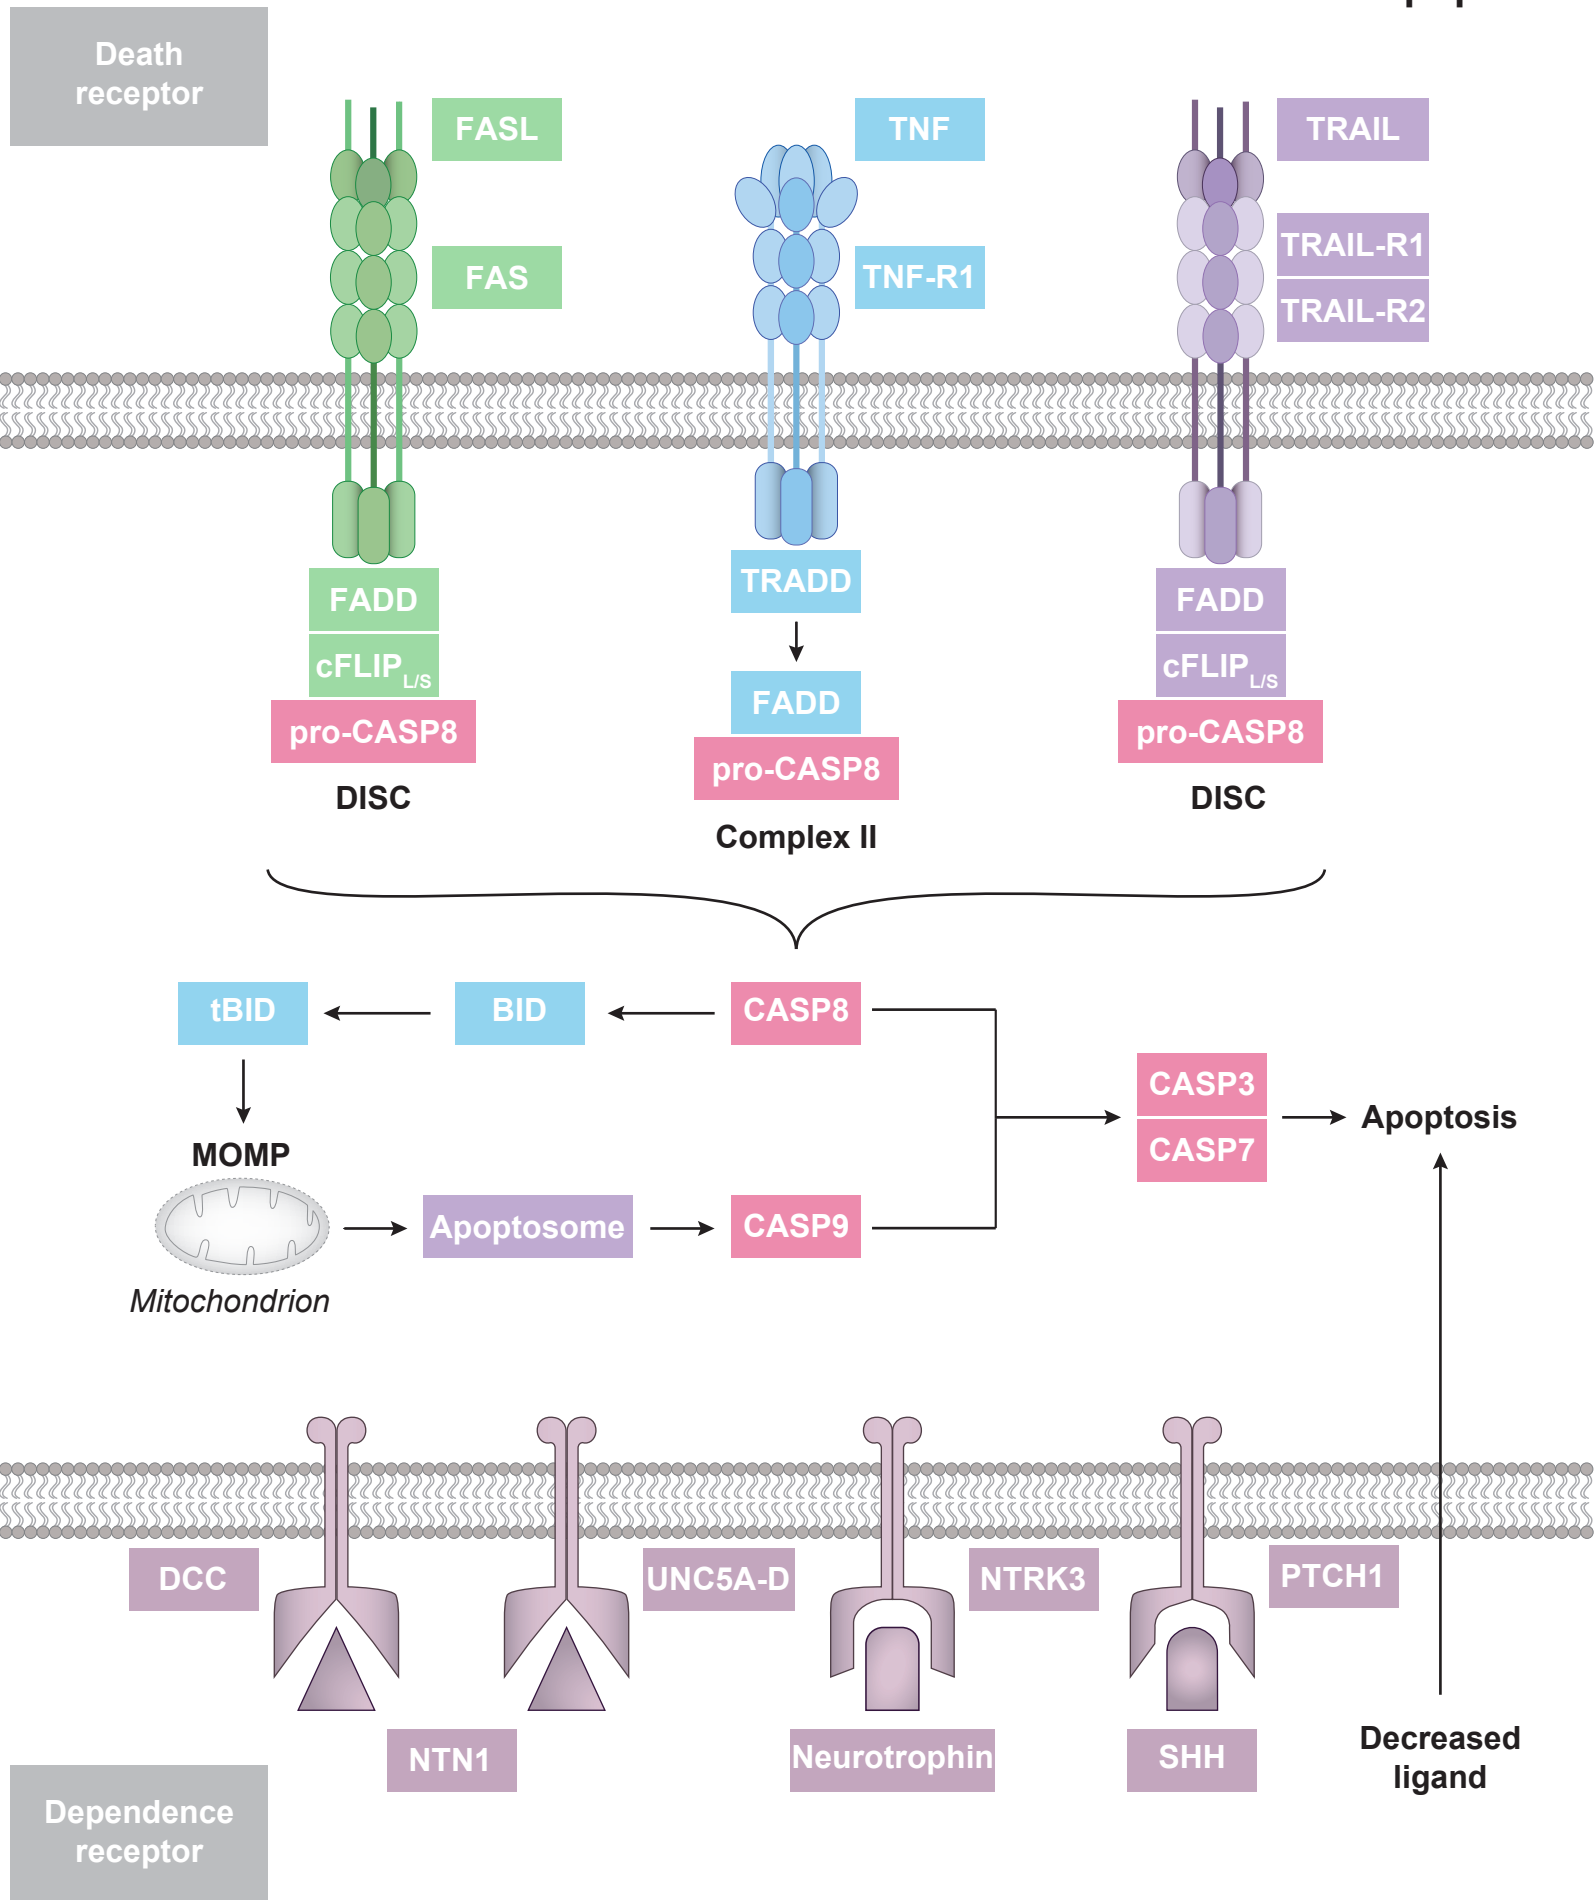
Death receptor

FASL

FAS

FADD

cFLIP$_{L/S}$

pro-CASP8

DISC

TNF

TNF-R1

TRADD

FADD

pro-CASP8

Complex II

TRAIL

TRAIL-R1

TRAIL-R2

FADD

cFLIP$_{L/S}$

pro-CASP8

DISC

tBID

BID

CASP8

MOMP

Mitochondrion

Apoptosome

CASP9

CASP3

CASP7

Apoptosis

DCC

UNC5A-D

NTRK3

PTCH1

NTN1

Neurotrophin

SHH

Decreased ligand

Dependence receptor